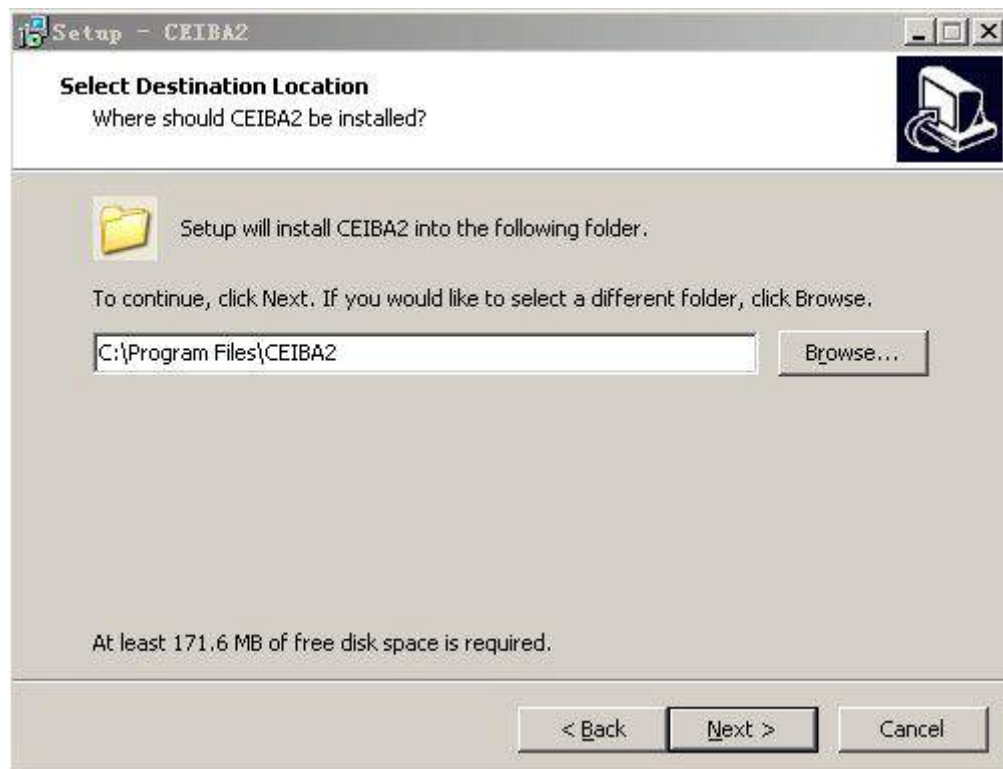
Setup - CEIBA2

Select Destination Location
Where should CEIBA2 be installed?

Setup will install CEIBA2 into the following folder.

To continue, click Next. If you would like to select a different folder, click Browse.

C:\Program Files\CEIBA2

Browse...

At least 171.6 MB of free disk space is required.

< Back

Next >

Cancel